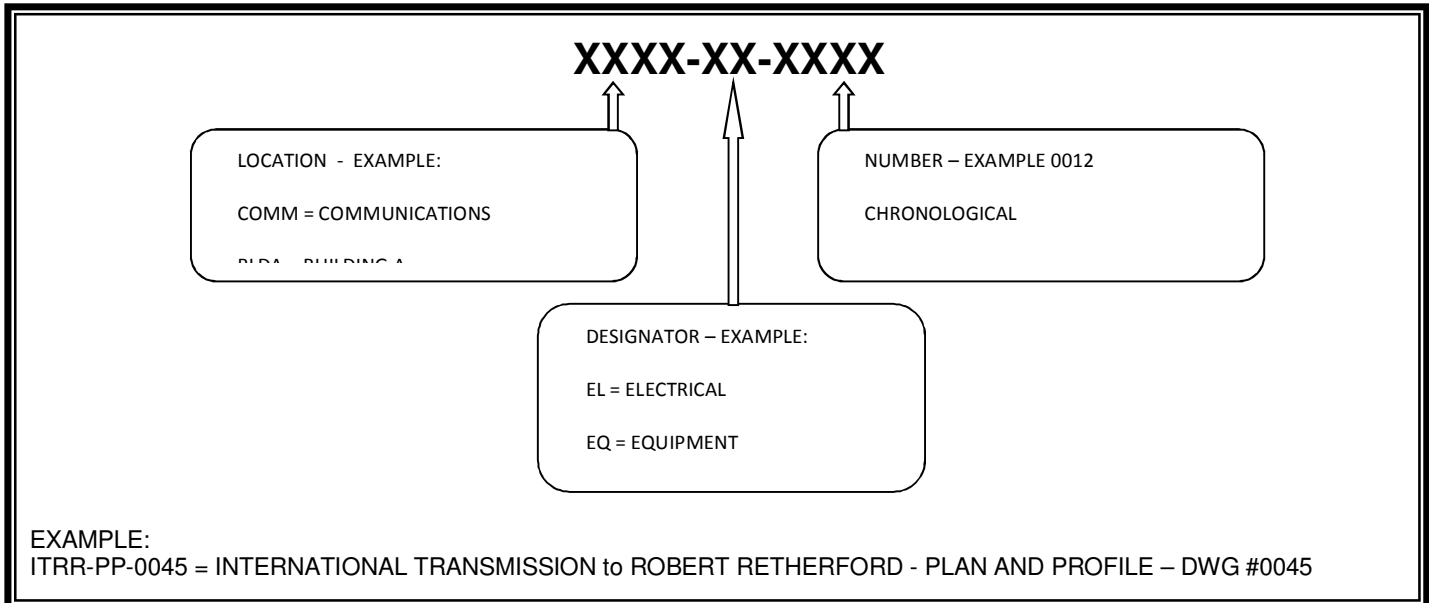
XXXX-XX-XXXX

LOCATION - EXAMPLE:

COMM = COMMUNICATIONS

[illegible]

NUMBER – EXAMPLE 0012

CHRONOLOGICAL

DESIGNATOR – EXAMPLE:

EL = ELECTRICAL

EQ = EQUIPMENT

EXAMPLE:
ITRR-PP-0045 = INTERNATIONAL TRANSMISSION to ROBERT RETHERFORD - PLAN AND PROFILE – DWG #0045